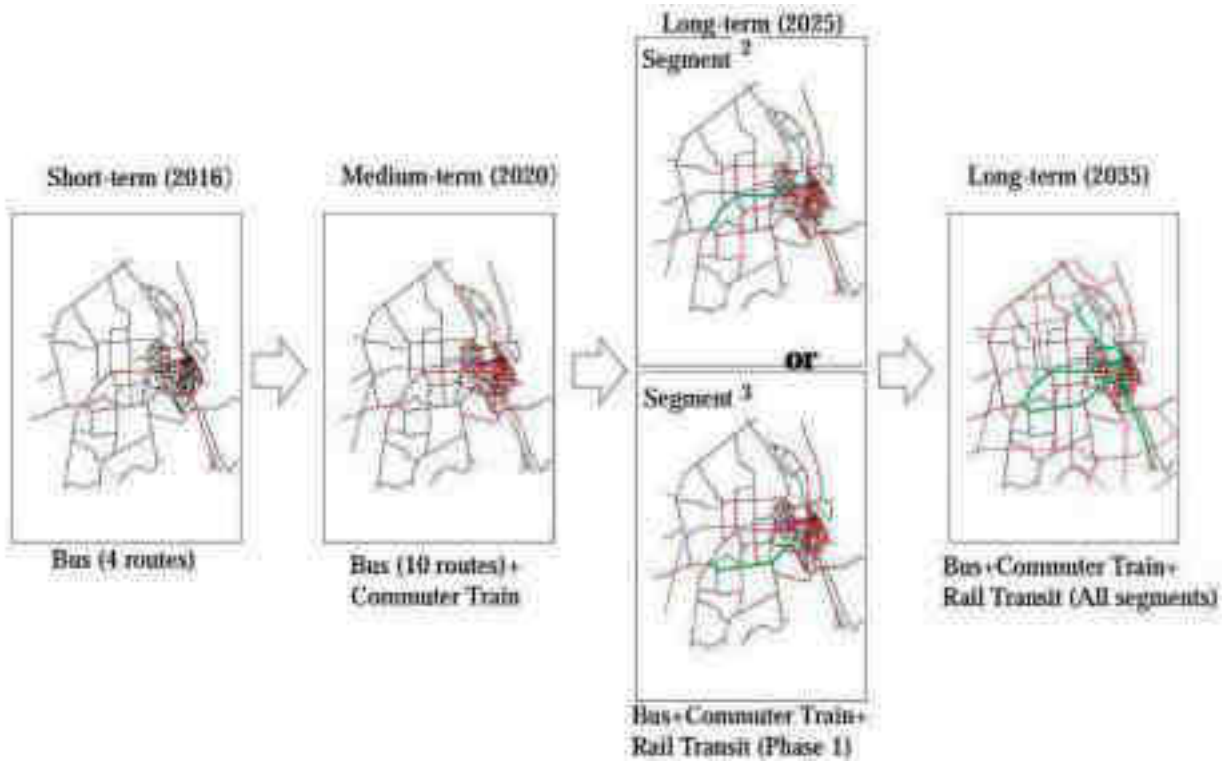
Short-term (2016)

Bus (4 routes)

Medium-term (2020)

Bus (10 routes)+ Commuter Train

Long-term (2025)

Segment $^2$

or

Segment $^3$

Bus+Commuter Train+ Rail Transit (Phase 1)

Long-term (2035)

Bus+Commuter Train+ Rail Transit (All segments)